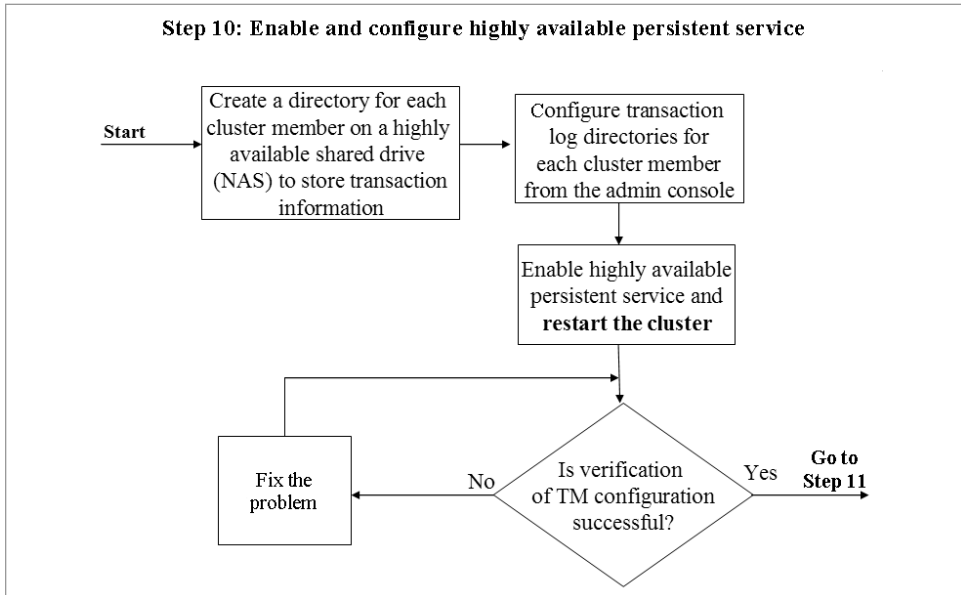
Step 10: Enable and configure highly available persistent service

Start

Create a directory for each cluster member on a highly available shared drive (NAS) to store transaction information

Configure transaction log directories for each cluster member from the admin console

Enable highly available persistent service and **restart the cluster**

Is verification of TM configuration successful?

No

Fix the problem

Yes

Go to Step 11